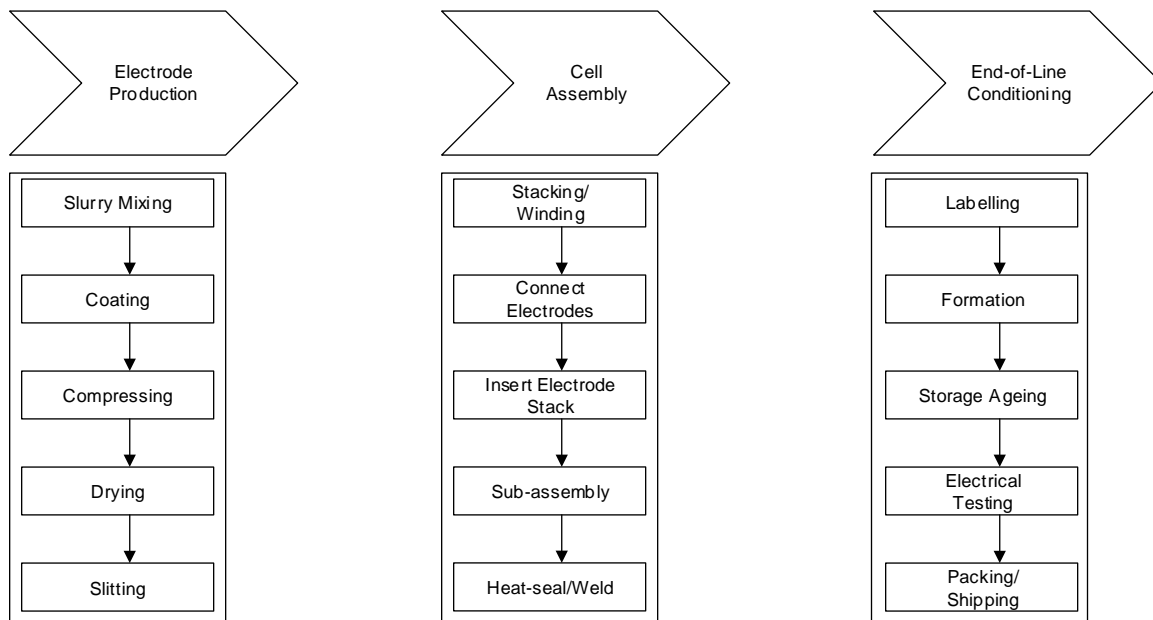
Electrode Production

Slurry Mixing

Coating

Compressing

Drying

Slitting

Cell Assembly

Stacking/ Winding

Connect Electrodes

Insert Electrode Stack

Sub-assembly

Heat-seal/Weld

End-of-Line Conditioning

Labelling

Formation

Storage Ageing

Electrical Testing

Packing/ Shipping